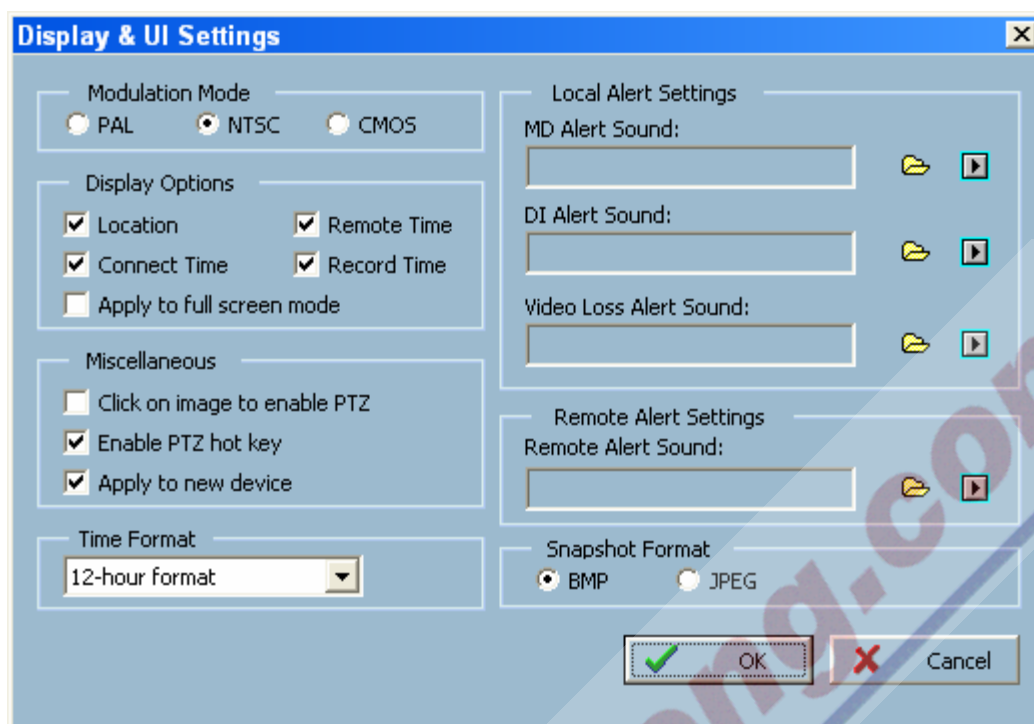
Display & UI Settings

Modulation Mode
PAL
NTSC
CMOS

Display Options
Location
Remote Time
Connect Time
Record Time
Apply to full screen mode

Miscellaneous
Click on image to enable PTZ
Enable PTZ hot key
Apply to new device

Time Format
12-hour format

Local Alert Settings
MD Alert Sound:
DI Alert Sound:
Video Loss Alert Sound:

Remote Alert Settings
Remote Alert Sound:

Snapshot Format
BMP
JPEG

OK
Cancel

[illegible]org.com